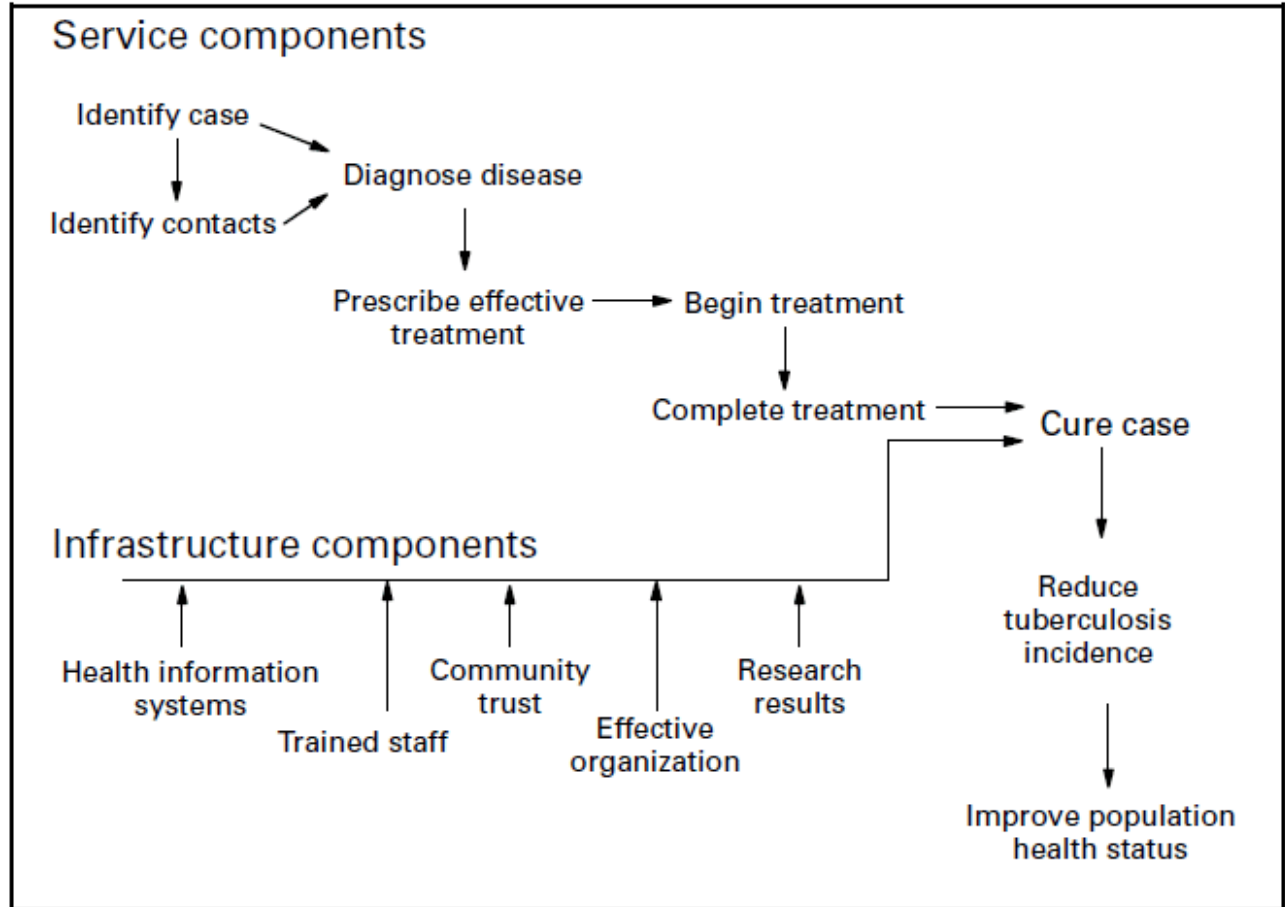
Service components

Identify case

Identify contacts

Diagnose disease

Prescribe effective treatment

Begin treatment

Complete treatment

Cure case

Infrastructure components

Health information systems

Trained staff

Community trust

Effective organization

Research results

Reduce tuberculosis incidence

Improve population health status